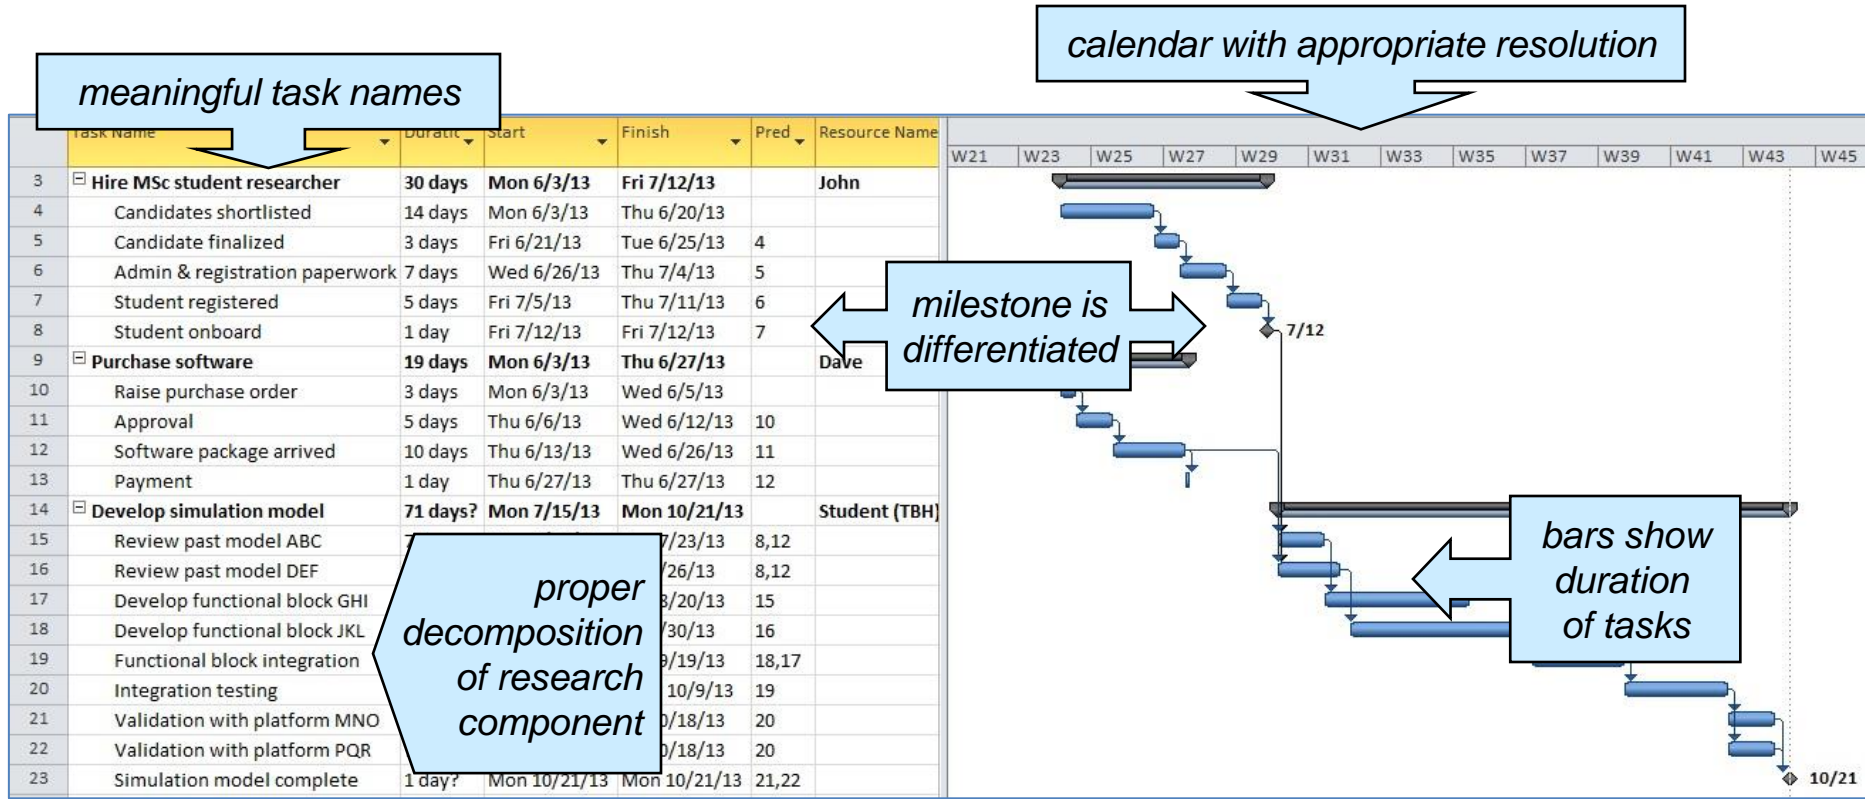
calendar with appropriate resolution

meaningful task names

| | Task Name | Duration | Start | Finish | Pred | Resource Name |
|---|---|---|---|---|---|---|
| 3 | ⊟ Hire MSc student researcher | 30 days | Mon 6/3/13 | Fri 7/12/13 | | John |
| 4 | Candidates shortlisted | 14 days | Mon 6/3/13 | Thu 6/20/13 | | |
| 5 | Candidate finalized | 3 days | Fri 6/21/13 | Tue 6/25/13 | 4 | |
| 6 | Admin & registration paperwork | 7 days | Wed 6/26/13 | Thu 7/4/13 | 5 | |
| 7 | Student registered | 5 days | Fri 7/5/13 | Thu 7/11/13 | 6 | |
| 8 | Student onboard | 1 day | Fri 7/12/13 | Fri 7/12/13 | 7 | |
| 9 | ⊟ Purchase software | 19 days | Mon 6/3/13 | Thu 6/27/13 | | Dave |
| 10 | Raise purchase order | 3 days | Mon 6/3/13 | Wed 6/5/13 | | |
| 11 | Approval | 5 days | Thu 6/6/13 | Wed 6/12/13 | 10 | |
| 12 | Software package arrived | 10 days | Thu 6/13/13 | Wed 6/26/13 | 11 | |
| 13 | Payment | 1 day | Thu 6/27/13 | Thu 6/27/13 | 12 | |
| 14 | ⊟ Develop simulation model | 71 days? | Mon 7/15/13 | Mon 10/21/13 | | Student (TBH) |
| 15 | Review past model ABC | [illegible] | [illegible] | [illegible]7/23/13 | 8,12 | |
| 16 | Review past model DEF | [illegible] | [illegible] | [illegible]/26/13 | 8,12 | |
| 17 | Develop functional block GHI | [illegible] | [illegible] | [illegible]8/20/13 | 15 | |
| 18 | Develop functional block JKL | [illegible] | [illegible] | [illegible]/30/13 | 16 | |
| 19 | Functional block integration | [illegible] | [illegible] | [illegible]9/19/13 | 18,17 | |
| 20 | Integration testing | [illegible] | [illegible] | 10/9/13 | 19 | |
| 21 | Validation with platform MNO | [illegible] | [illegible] | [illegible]0/18/13 | 20 | |
| 22 | Validation with platform PQR | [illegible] | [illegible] | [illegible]0/18/13 | 20 | |
| 23 | Simulation model complete | 1 day? | Mon 10/21/13 | Mon 10/21/13 | 21,22 | |

W21 W23 W25 W27 W29 W31 W33 W35 W37 W39 W41 W43 W45

7/12

10/21

milestone is differentiated

proper decomposition of research component

bars show duration of tasks